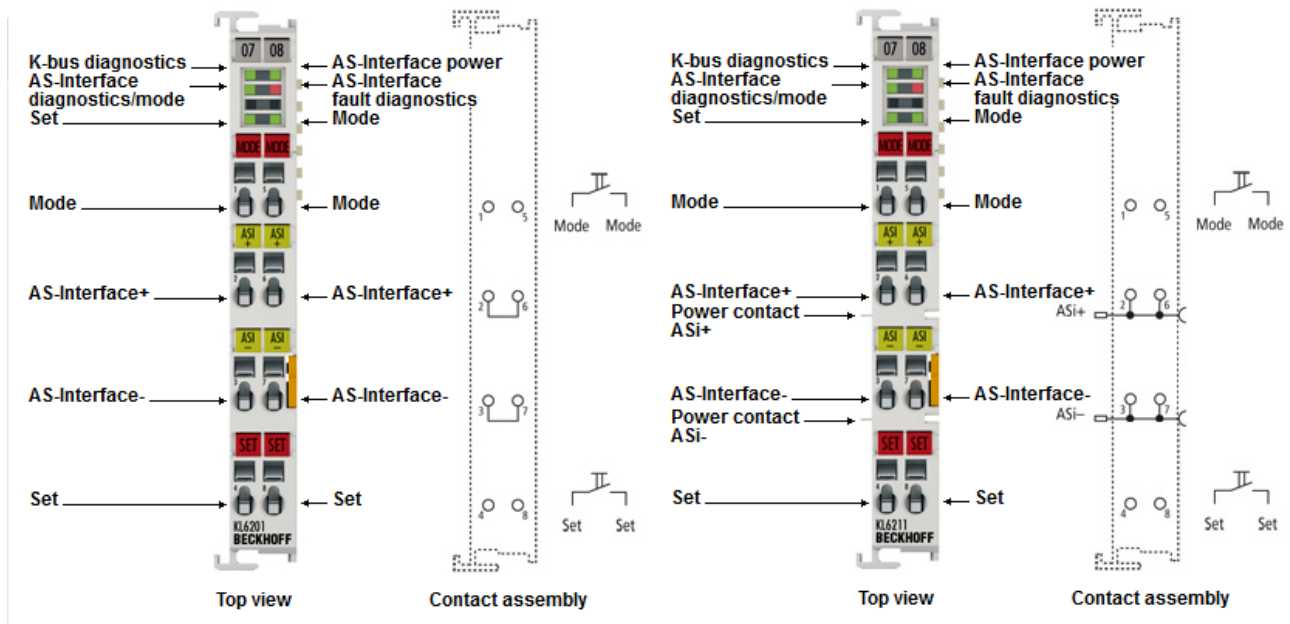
07 08

K-bus diagnostics
AS-Interface diagnostics/mode
Set
AS-Interface power
AS-Interface fault diagnostics
Mode

MODE MODE

Mode
Mode

ASI + ASI +

AS-Interface+
AS-Interface+

ASI – ASI –

AS-Interface-
AS-Interface-

SET SET

Set
Set

KL6201
BECKHOFF

1 5
Mode Mode
2 6
3 7
4 8
Set Set

Top view
Contact assembly

07 08

K-bus diagnostics
AS-Interface diagnostics/mode
Set
AS-Interface power
AS-Interface fault diagnostics
Mode

MODE MODE

Mode
Mode

ASI + ASI +

AS-Interface+
Power contact ASi+
AS-Interface+

ASI – ASI –

AS-Interface-
Power contact ASi-
AS-Interface-

SET SET

Set
Set

KL6211
BECKHOFF

1 5
Mode Mode
2 6
ASi+
3 7
ASi–
4 8
Set Set

Top view
Contact assembly